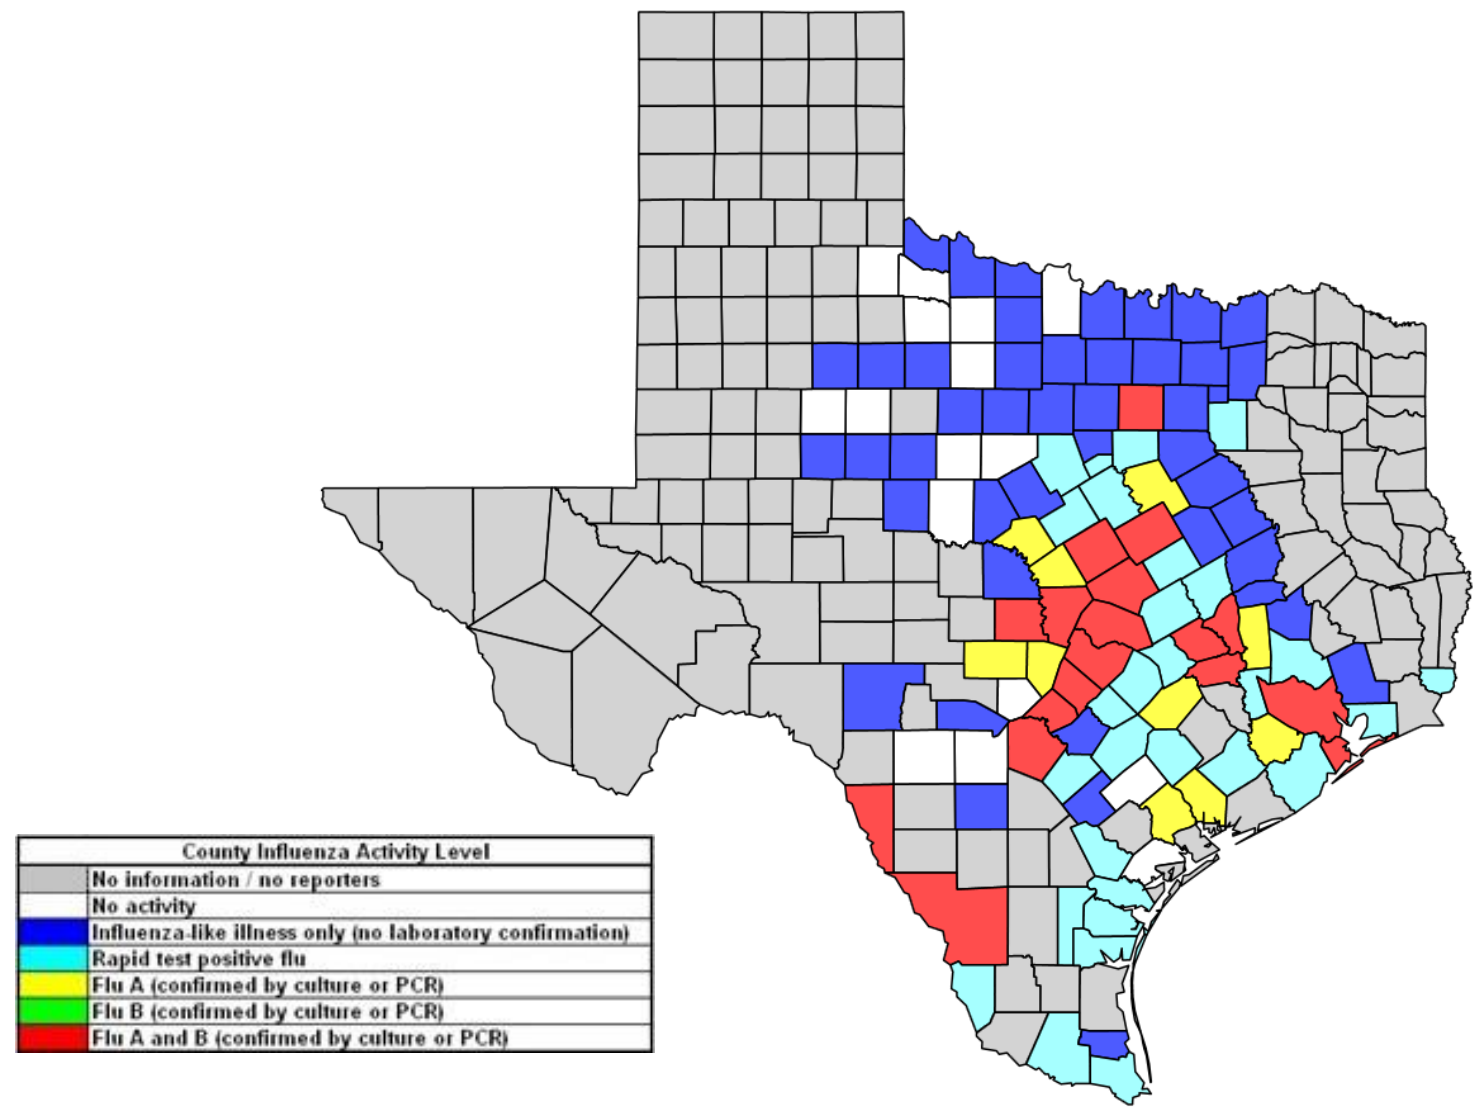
| County Influenza Activity Level |
|---|
| No information / no reporters |
| No activity |
| Influenza-like illness only (no laboratory confirmation) |
| Rapid test positive flu |
| Flu A (confirmed by culture or PCR) |
| Flu B (confirmed by culture or PCR) |
| Flu A and B (confirmed by culture or PCR) |